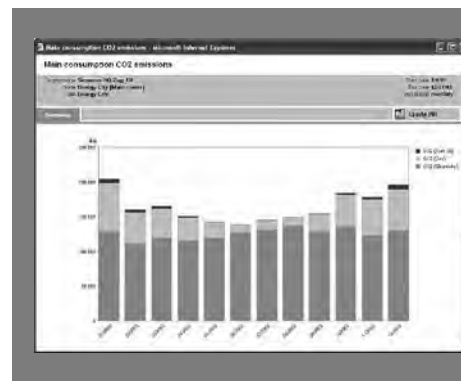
Main consumption CO2 emissions - Microsoft Internet Explorer

Main consumption CO2 emissions

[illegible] Siemens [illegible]
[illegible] Energy City (Main meter)
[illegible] Energy City

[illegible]
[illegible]
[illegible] monthly

Summary

Update All

kg
200.000
150.000
100.000
50.000
0

CO2 (Fuel oil)
CO2 (Gas)
CO2 (Electricity)

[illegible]